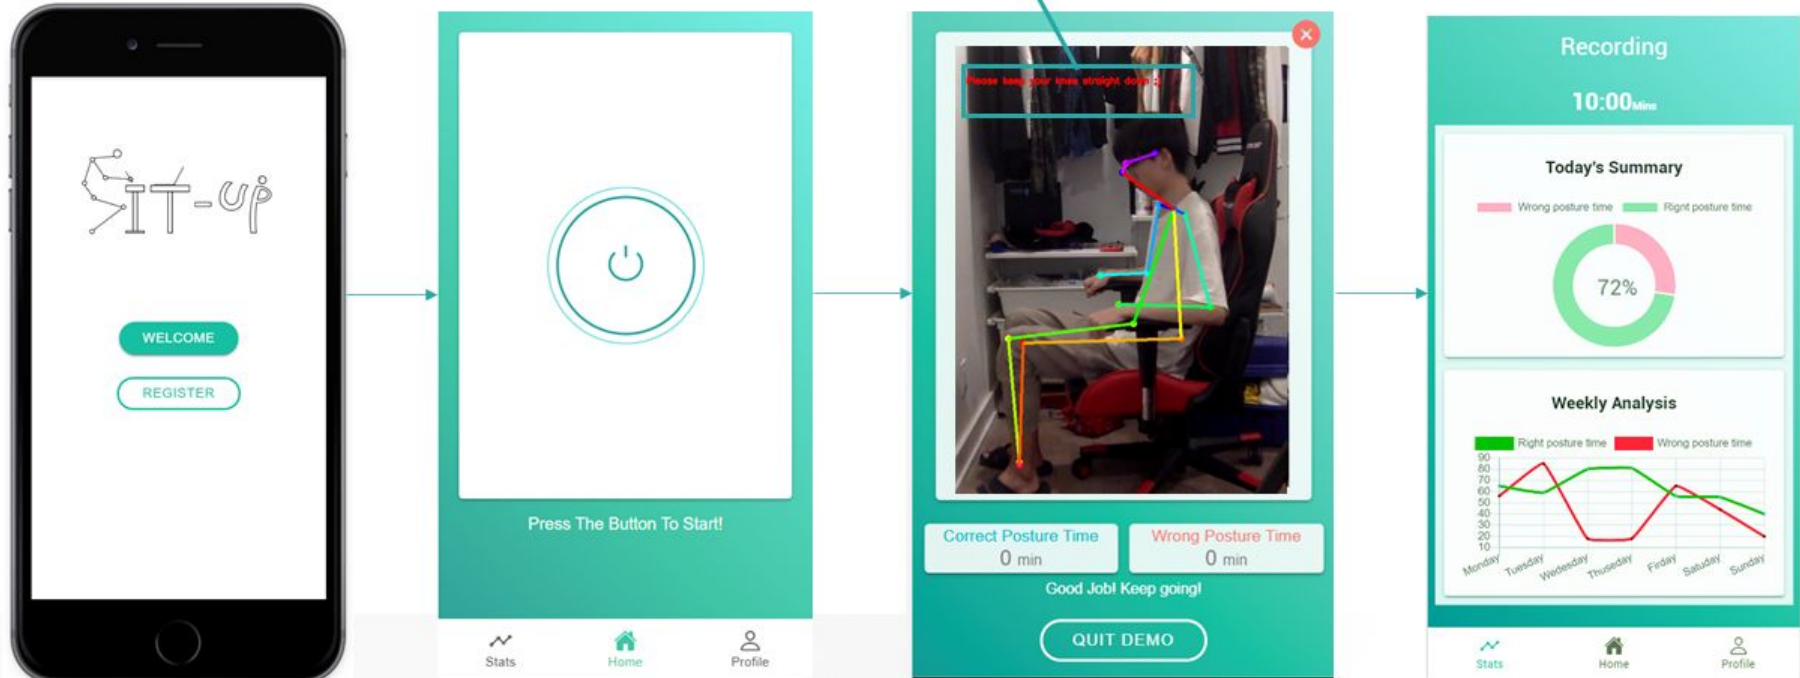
SIT-UP

WELCOME

REGISTER

Press The Button To Start!

Stats Home Profile

Please keep your knee straight down :)

Correct Posture Time
0 min

Wrong Posture Time
0 min

Good Job! Keep going!

QUIT DEMO

Recording

10:00Mins

Today's Summary

Wrong posture time Right posture time

72%

Weekly Analysis

Right posture time Wrong posture time

90
80
70
60
50
40
30
20
10

Monday Tuesday Wedesday Thuseday Firday Satuday Sunday

Stats Home Profile